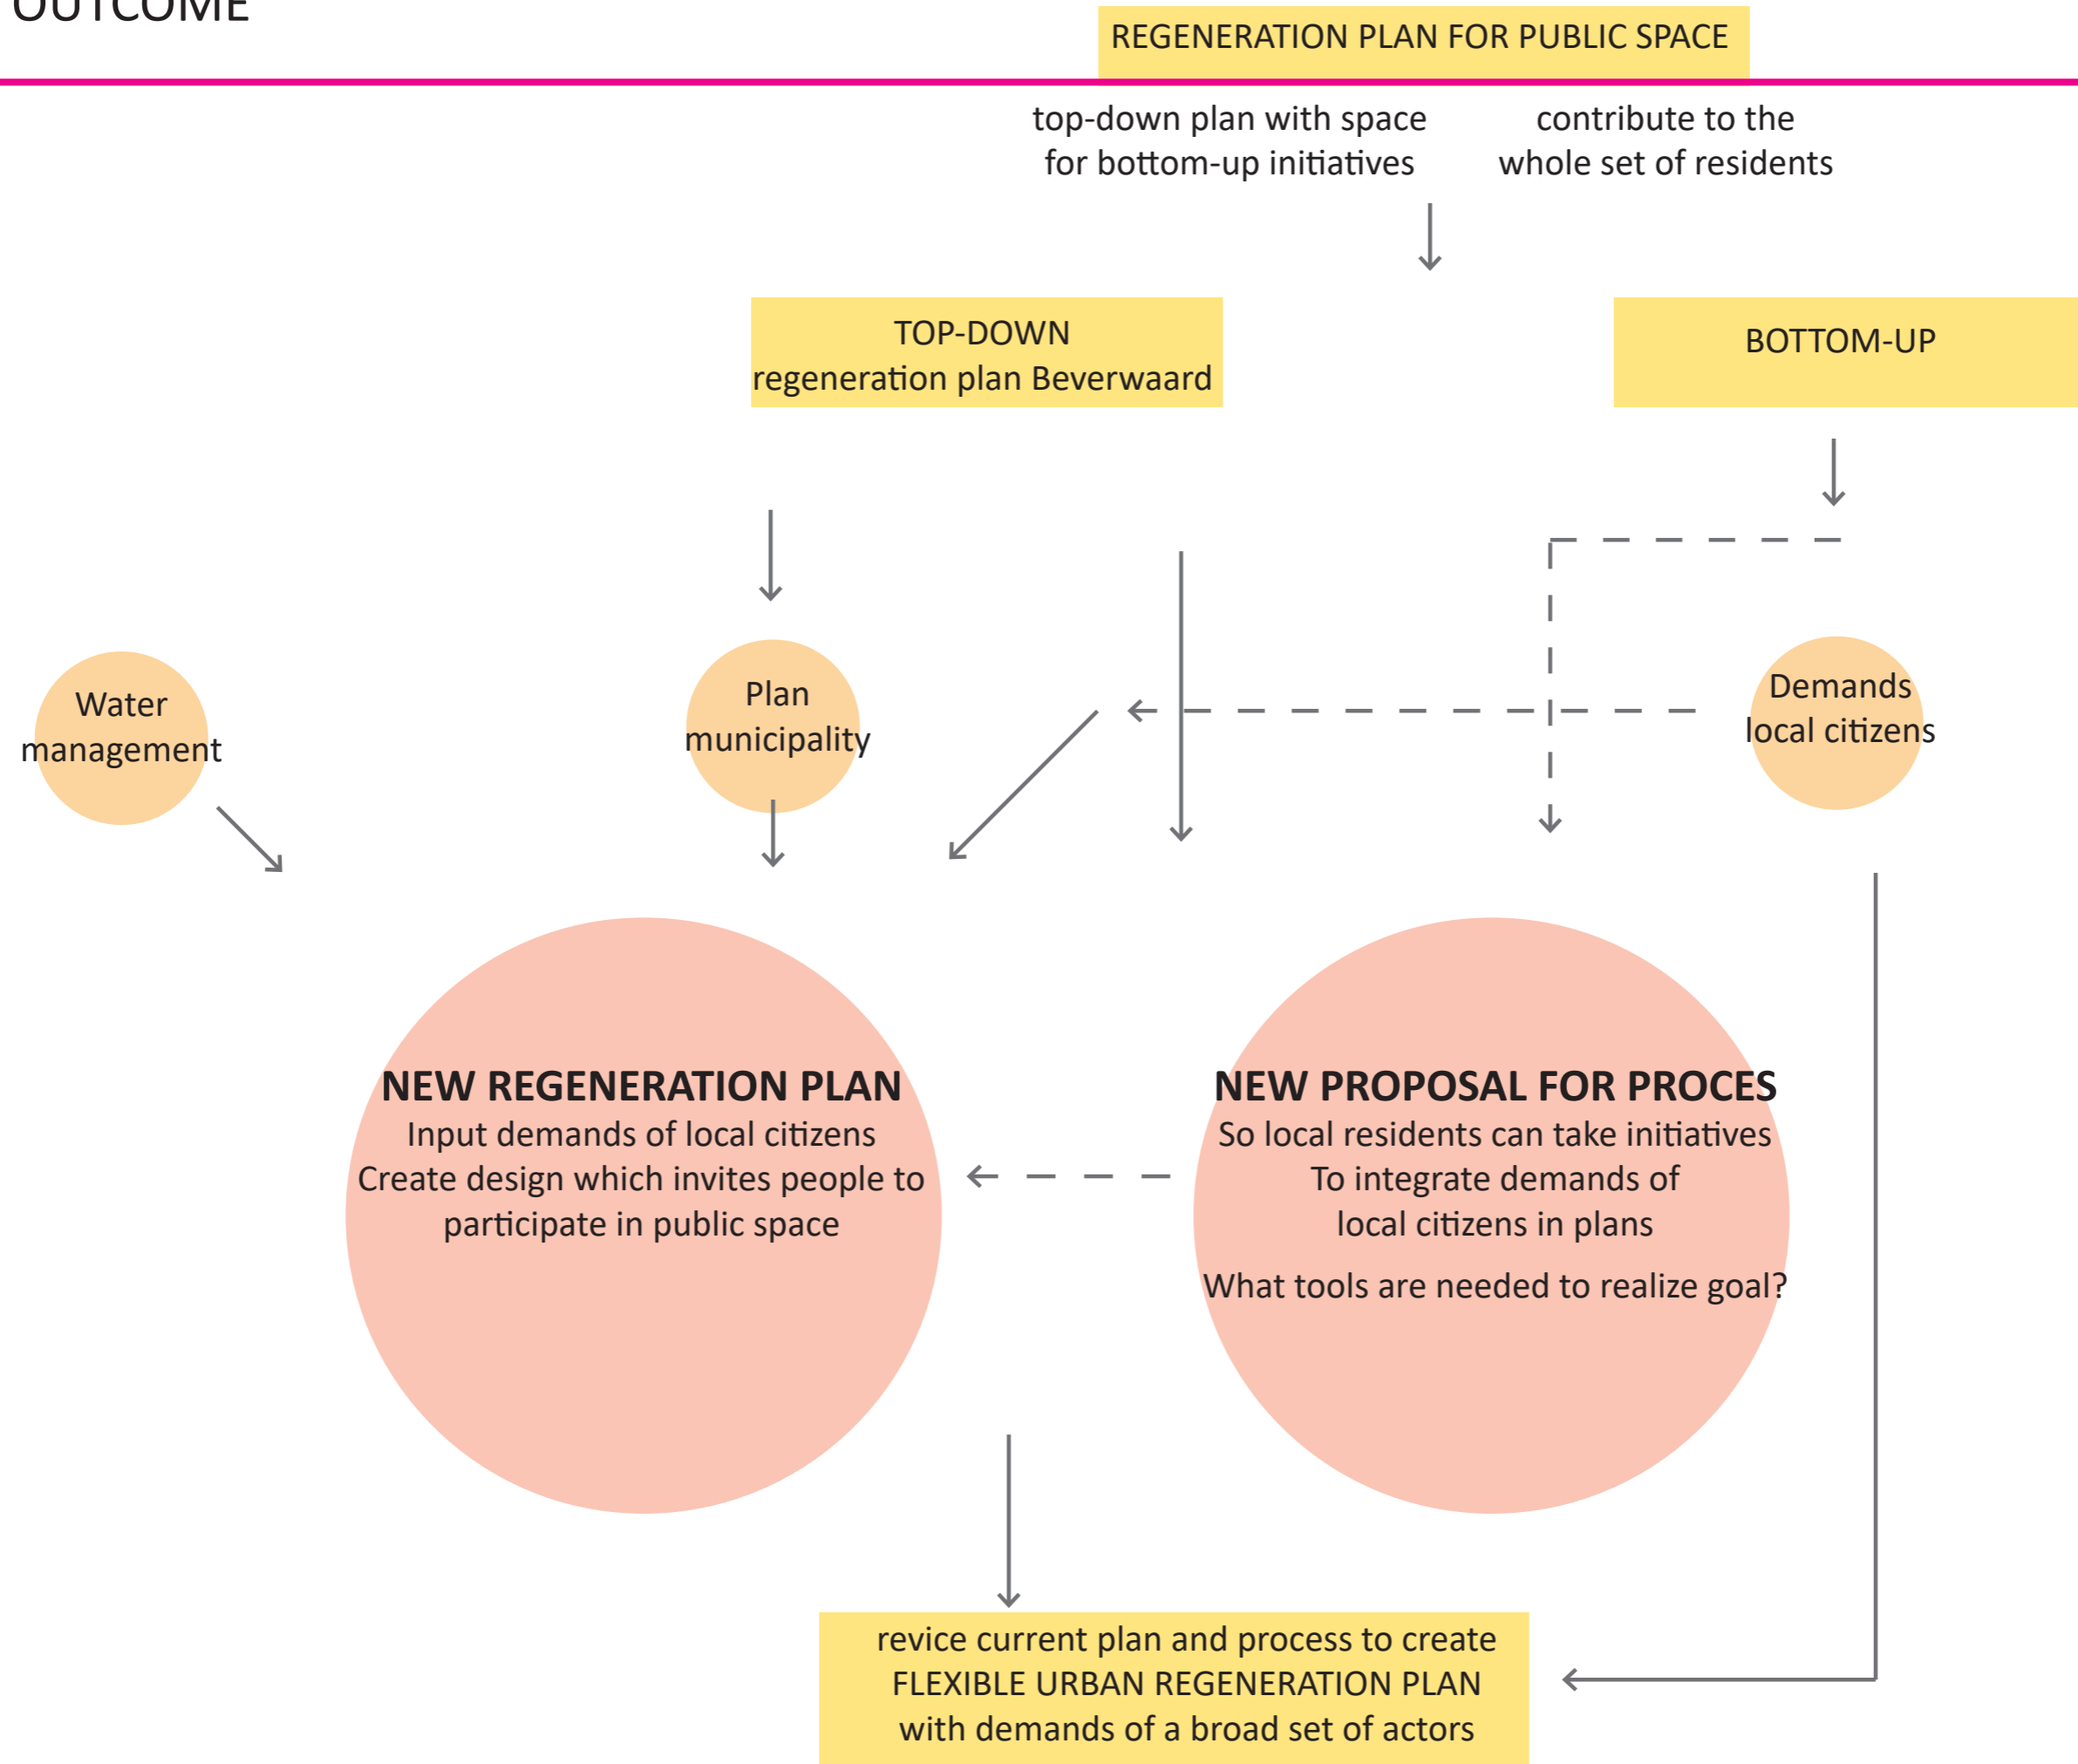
OUTCOME

REGENERATION PLAN FOR PUBLIC SPACE

top-down plan with space for bottom-up initiatives

contribute to the whole set of residents

TOP-DOWN
regeneration plan Beverwaard

BOTTOM-UP

Water management

Plan municipality

Demands local citizens

NEW REGENERATION PLAN
Input demands of local citizens
Create design which invites people to participate in public space

NEW PROPOSAL FOR PROCES
So local residents can take initiatives
To integrate demands of local citizens in plans
What tools are needed to realize goal?

revice current plan and process to create
FLEXIBLE URBAN REGENERATION PLAN
with demands of a broad set of actors